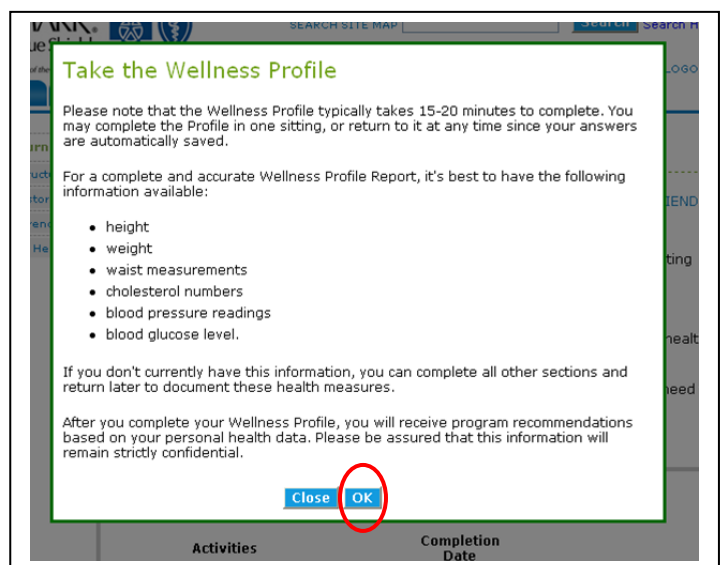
SEARCH SITE MAP Search Search H

LOGO

IEND

ting

healt

need

Take the Wellness Profile

Please note that the Wellness Profile typically takes 15-20 minutes to complete. You may complete the Profile in one sitting, or return to it at any time since your answers are automatically saved.

For a complete and accurate Wellness Profile Report, it's best to have the following information available:

- height
- weight
- waist measurements
- cholesterol numbers
- blood pressure readings
- blood glucose level.

If you don't currently have this information, you can complete all other sections and return later to document these health measures.

After you complete your Wellness Profile, you will receive program recommendations based on your personal health data. Please be assured that this information will remain strictly confidential.

Close OK

Activities

Completion Date